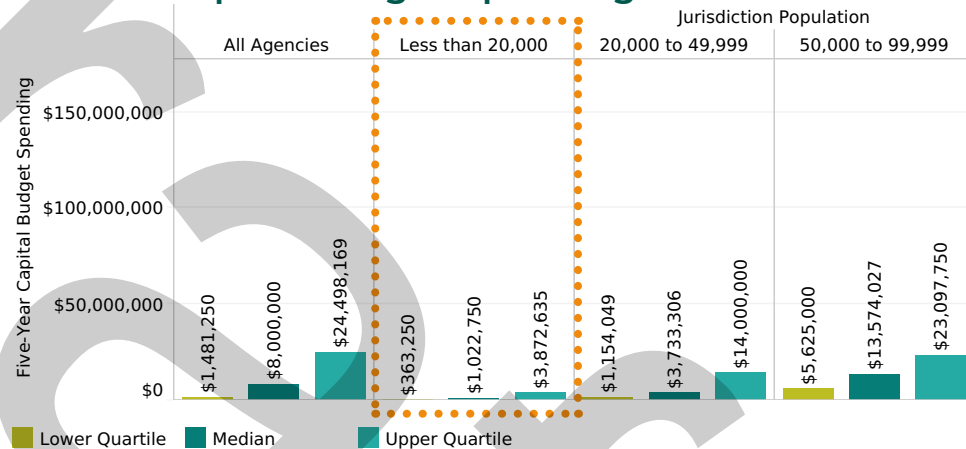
Jurisdiction Population

All Agencies | Less than 20,000 | 20,000 to 49,999 | 50,000 to 99,999

Five-Year Capital Budget Spending

$150,000,000
$100,000,000
$50,000,000
$0

$1,481,250
$8,000,000
$24,498,169
$363,250
$1,022,750
$3,872,635
$1,154,049
$3,733,306
$14,000,000
$5,625,000
$13,574,027
$23,097,750

Lower Quartile
Median
Upper Quartile